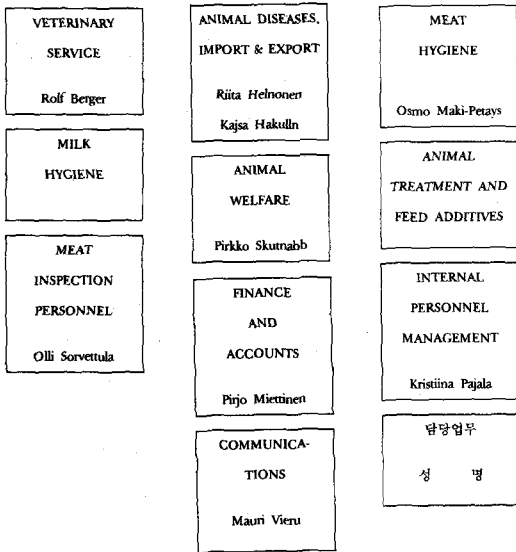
VETERINARY SERVICE

Rolf Berger

MILK HYGIENE

MEAT INSPECTION PERSONNEL

Olli Sorvettula

ANIMAL DISEASES, IMPORT & EXPORT

Riita Helnonen

Kajsa Hakulln

ANIMAL WELFARE

Pirkko Skutnabb

FINANCE AND ACCOUNTS

Pirjo Miettinen

COMMUNICATIONS

Mauri Vieru

MEAT HYGIENE

Osmo Maki-Petays

ANIMAL TREATMENT AND FEED ADDITIVES

INTERNAL PERSONNEL MANAGEMENT

Kristiina Pajala

담당업무

성 명